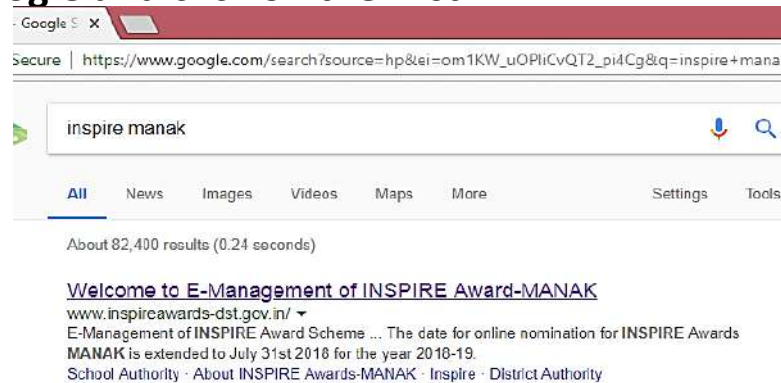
Google S ×

Secure | https://www.google.com/search?source=hp&ei=om1KW_uOPIiCvQT2_pi4Cg&q=inspire+mana

inspire manak

All News Images Videos Maps More Settings Tools

About 82,400 results (0.24 seconds)

Welcome to E-Management of INSPIRE Award-MANAK
www.inspireawards-dst.gov.in/ ▾
E-Management of INSPIRE Award Scheme ... The date for online nomination for INSPIRE Awards MANAK is extended to July 31st 2018 for the year 2018-19.
School Authority · About INSPIRE Awards-MANAK · Inspire · District Authority